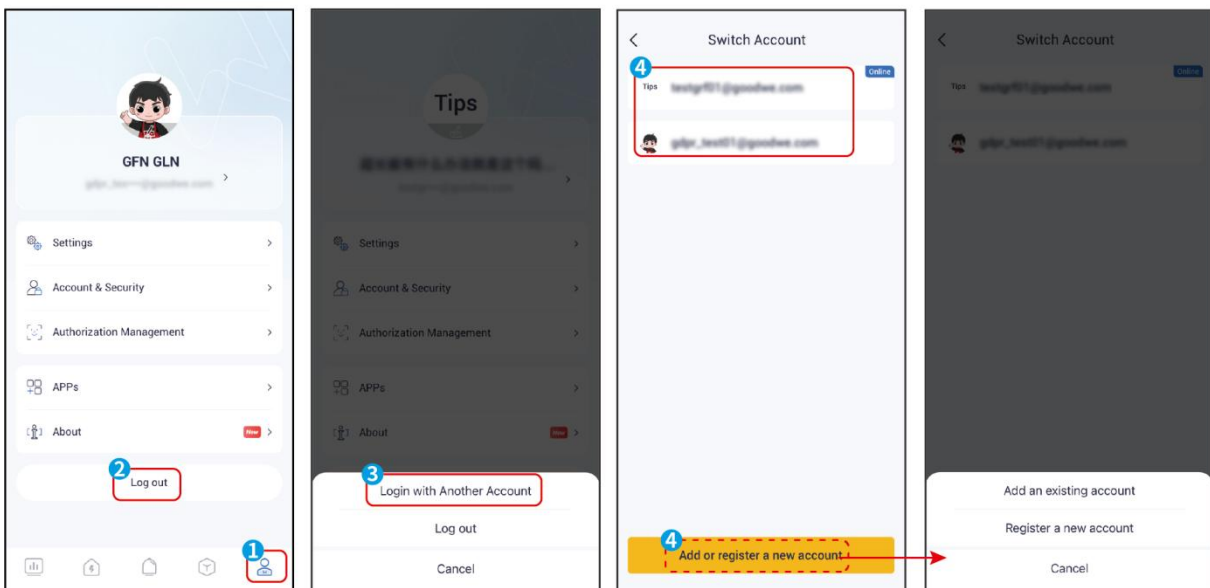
GFN GLN

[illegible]

Settings

Account & Security

Authorization Management

APPs

About

New

2

Log out

1

Tips

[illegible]

Settings

Account & Security

Authorization Management

APPs

About

3

Login with Another Account

Log out

Cancel

Switch Account

4

Online

Tips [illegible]

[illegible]

4

Add or register a new account

Switch Account

Online

Tips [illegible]

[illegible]

Add an existing account

Register a new account

Cancel